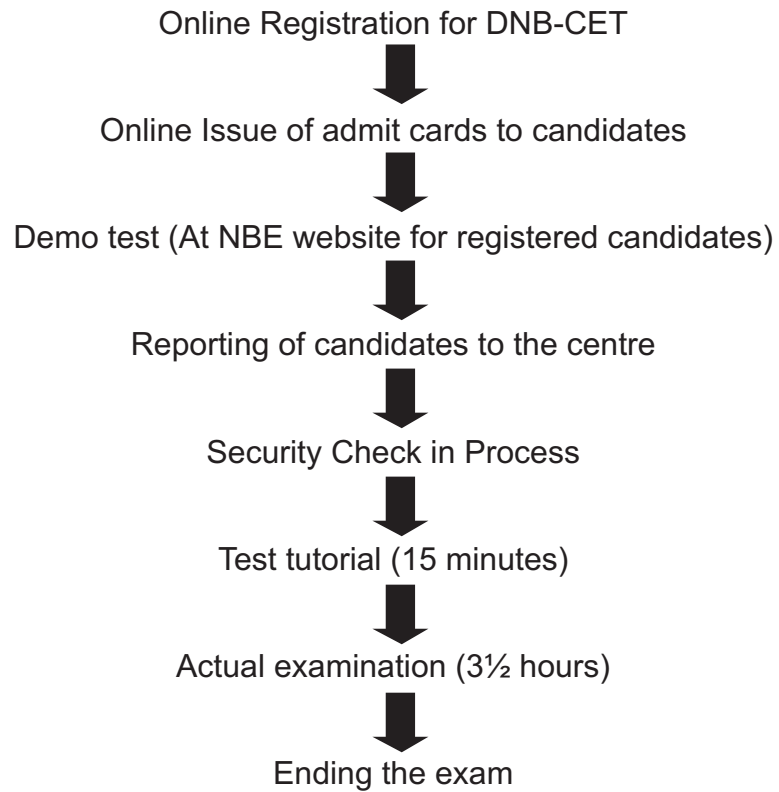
Online Registration for DNB-CET

Online Issue of admit cards to candidates

Demo test (At NBE website for registered candidates)

Reporting of candidates to the centre

Security Check in Process

Test tutorial (15 minutes)

Actual examination (3½ hours)

Ending the exam